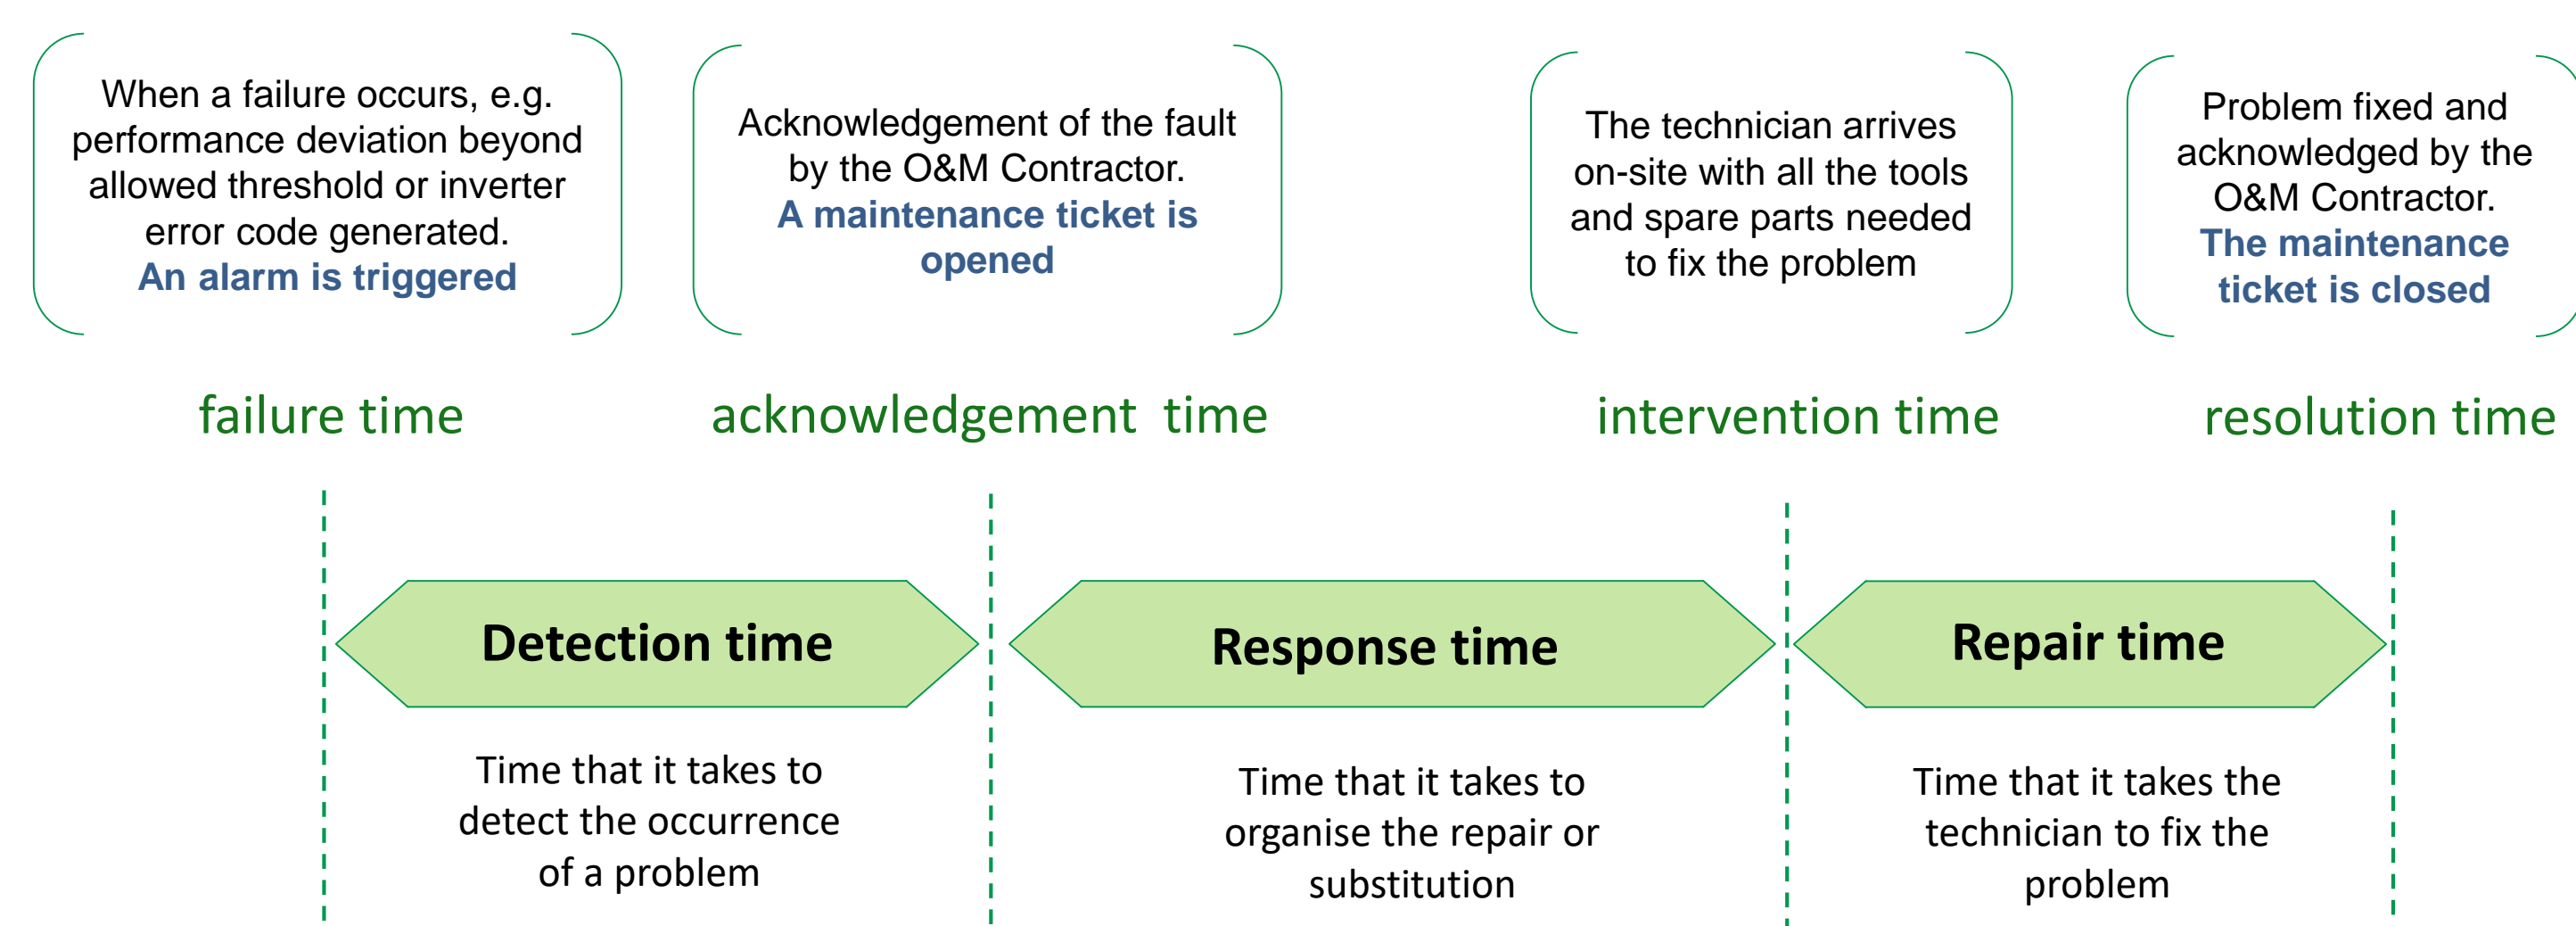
When a failure occurs, e.g. performance deviation beyond allowed threshold or inverter error code generated.
An alarm is triggered

Acknowledgement of the fault by the O&M Contractor.
A maintenance ticket is opened

The technician arrives on-site with all the tools and spare parts needed to fix the problem

Problem fixed and acknowledged by the O&M Contractor.
The maintenance ticket is closed

failure time

acknowledgement time

intervention time

resolution time

Detection time

Response time

Repair time

Time that it takes to detect the occurrence of a problem

Time that it takes to organise the repair or substitution

Time that it takes the technician to fix the problem